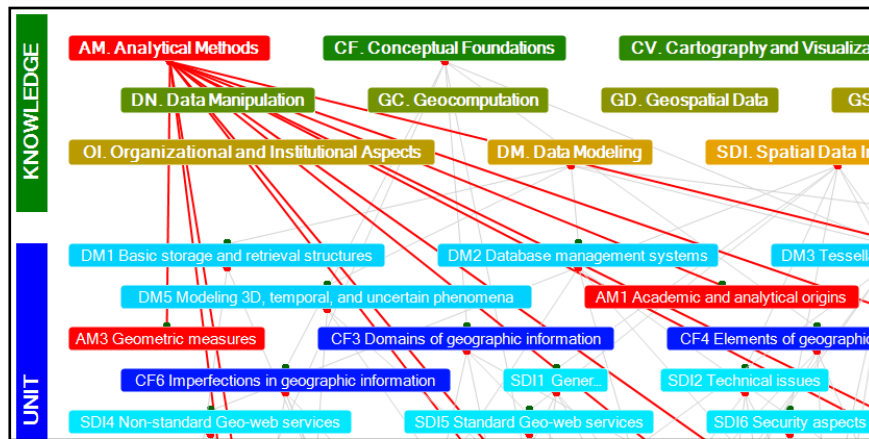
KNOWLEDGE

AM. Analytical Methods
CF. Conceptual Foundations
CV. Cartography and Visualiza
DN. Data Manipulation
GC. Geocomputation
GD. Geospatial Data
GS
OI. Organizational and Institutional Aspects
DM. Data Modeling
SDI. Spatial Data In

UNIT

DM1 Basic storage and retrieval structures
DM2 Database management systems
DM3 Tessell
DM5 Modeling 3D, temporal, and uncertain phenomena
AM1 Academic and analytical origins
AM3 Geometric measures
CF3 Domains of geographic information
CF4 Elements of geographic
CF6 Imperfections in geographic information
SDI1 Gener...
SDI2 Technical issues
SDI4 Non-standard Geo-web services
SDI5 Standard Geo-web services
SDI6 Security aspects